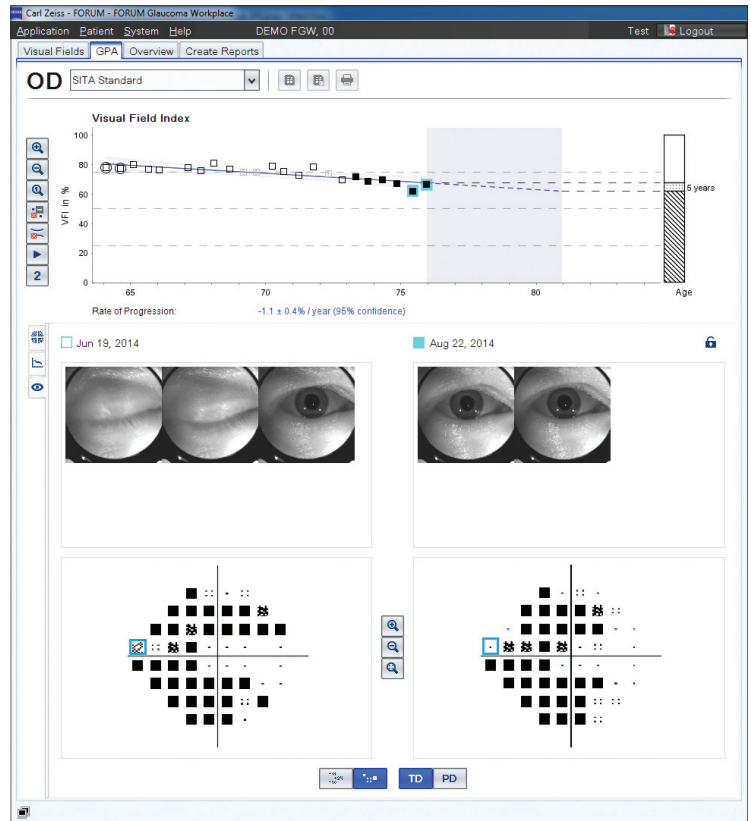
Carl Zeiss - FORUM - FORUM Glaucoma Workplace

Application Patient System Help DEMO FGW, 00 Test Logout

Visual Fields GPA Overview Create Reports

OD SITA Standard

Visual Field Index

100
80
60
40
20
0

VFI in %

65 70 75 80 Age

5 years

2

Rate of Progression: -1.1 ± 0.4% / year (95% confidence)

Jun 19, 2014

Aug 22, 2014

TD PD